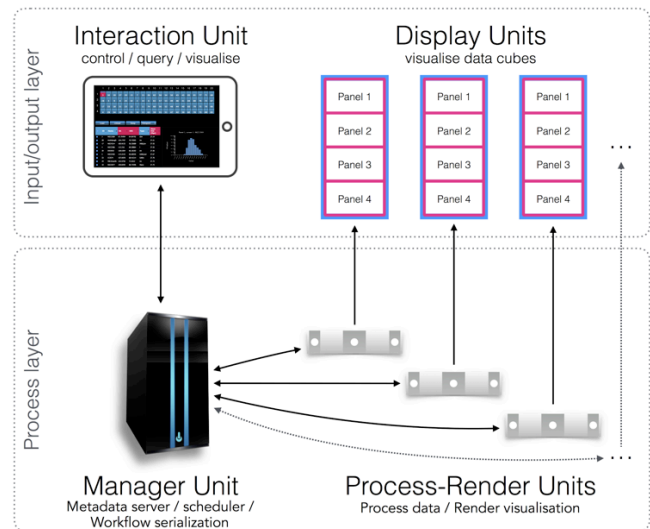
Input/output layer

Interaction Unit
control / query / visualise

Display Units
visualise data cubes

Panel 1
Panel 2
Panel 3
Panel 4

Panel 1
Panel 2
Panel 3
Panel 4

Panel 1
Panel 2
Panel 3
Panel 4

...

Process layer

...

Manager Unit
Metadata server / scheduler / Workflow serialization

Process-Render Units
Process data / Render visualisation